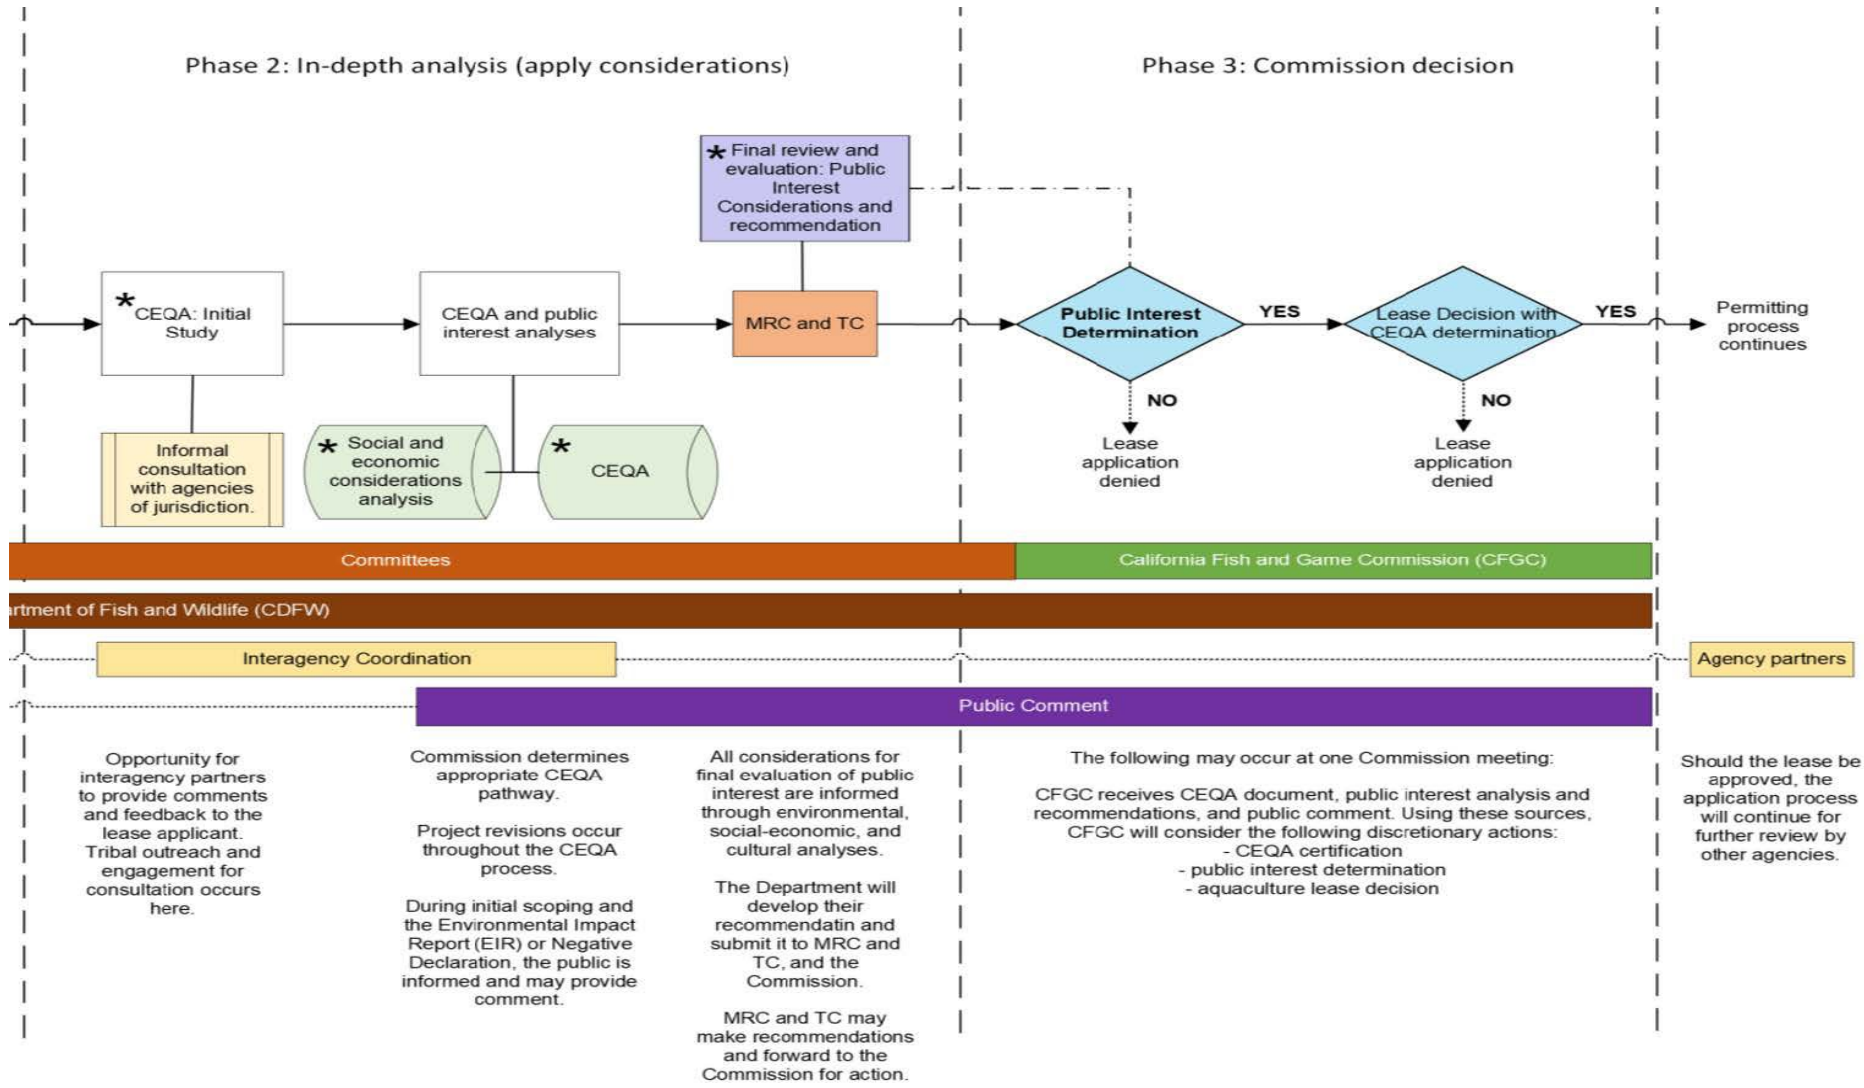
Phase 2: In-depth analysis (apply considerations)

Phase 3: Commission decision

* Final review and evaluation: Public Interest Considerations and recommendation

* CEQA: Initial Study

CEQA and public interest analyses

MRC and TC

Public Interest Determination

YES

Lease Decision with CEQA determination

YES

Permitting process continues

NO

Lease application denied

NO

Lease application denied

Informal consultation with agencies of jurisdiction.

* Social and economic considerations analysis

* CEQA

Committees

California Fish and Game Commission (CFGC)

artment of Fish and Wildlife (CDFW)

Interagency Coordination

Agency partners

Public Comment

Opportunity for interagency partners to provide comments and feedback to the lease applicant. Tribal outreach and engagement for consultation occurs here.

Commission determines appropriate CEQA pathway.

Project revisions occur throughout the CEQA process.

During initial scoping and the Environmental Impact Report (EIR) or Negative Declaration, the public is informed and may provide comment.

All considerations for final evaluation of public interest are informed through environmental, social-economic, and cultural analyses.

The Department will develop their recommendatin and submit it to MRC and TC, and the Commission.

MRC and TC may make recommendations and forward to the Commission for action.

The following may occur at one Commission meeting:

CFGC receives CEQA document, public interest analysis and recommendations, and public comment. Using these sources, CFGC will consider the following discretionary actions:
- CEQA certification
- public interest determination
- aquaculture lease decision

Should the lease be approved, the application process will continue for further review by other agencies.